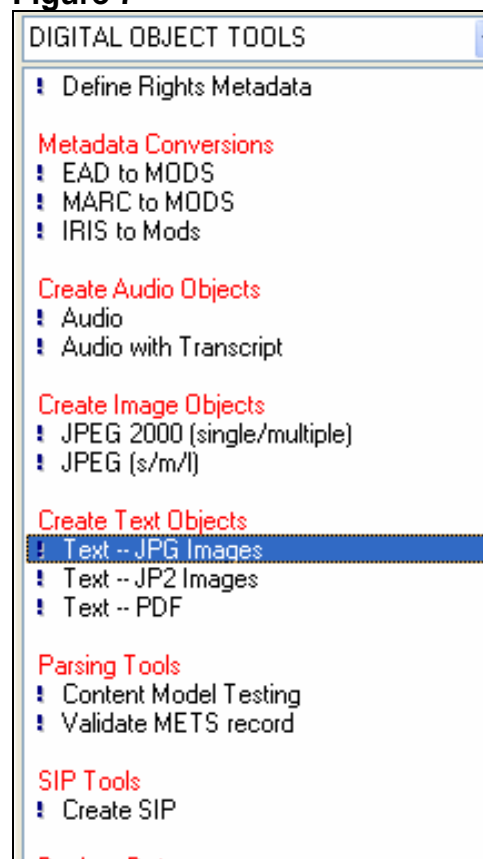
Figure 7

DIGITAL OBJECT TOOLS

Define Rights Metadata

Metadata Conversions
EAD to MODS
MARC to MODS
IRIS to Mods

Create Audio Objects
Audio
Audio with Transcript

Create Image Objects
JPEG 2000 (single/multiple)
JPEG (s/m/l)

Create Text Objects
Text -- JPG Images
Text -- JP2 Images
Text -- PDF

Parsing Tools
Content Model Testing
Validate METS record

SIP Tools
Create SIP

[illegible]